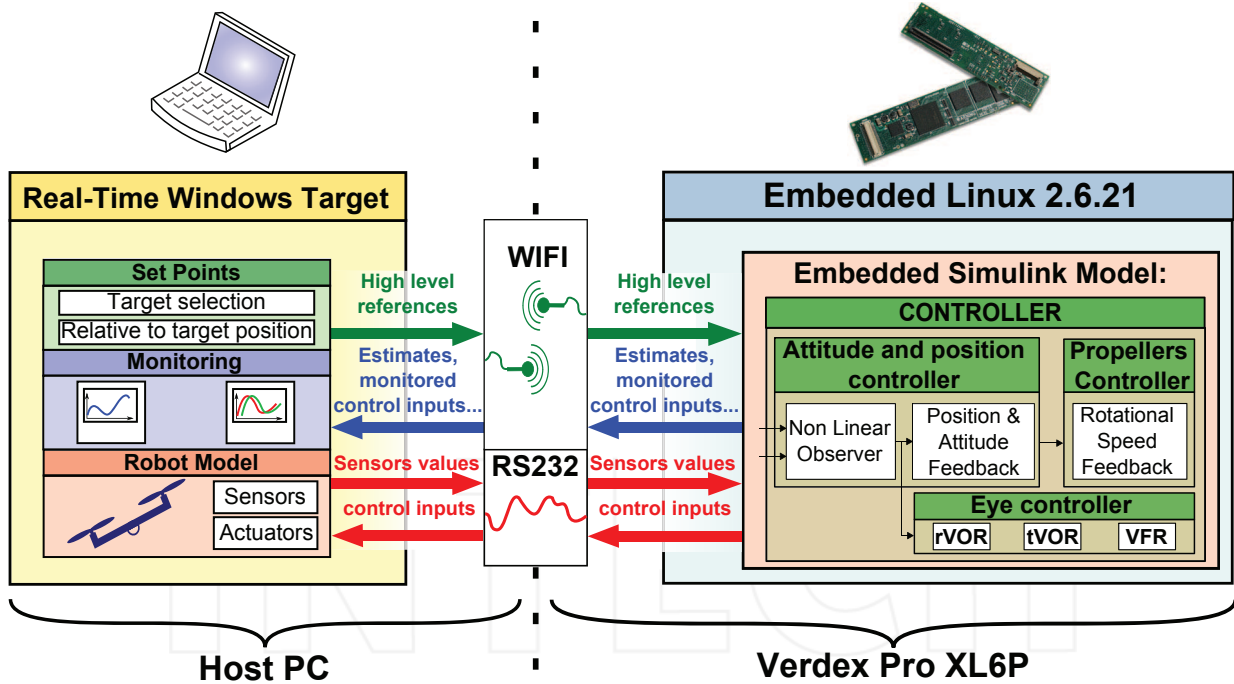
Real-Time Windows Target

Set Points
Target selection
Relative to target position
Monitoring
Robot Model
Sensors
Actuators

High level references
Estimates, monitored control inputs...
Sensors values
control inputs

WIFI
RS232

High level references
Estimates, monitored control inputs...
Sensors values
control inputs

Embedded Linux 2.6.21

Embedded Simulink Model:
CONTROLLER
Attitude and position controller
Non Linear Observer
Position & Attitude Feedback
Propellers Controller
Rotational Speed Feedback
Eye controller
rVOR
tVOR
VFR

Host PC
Verdex Pro XL6P